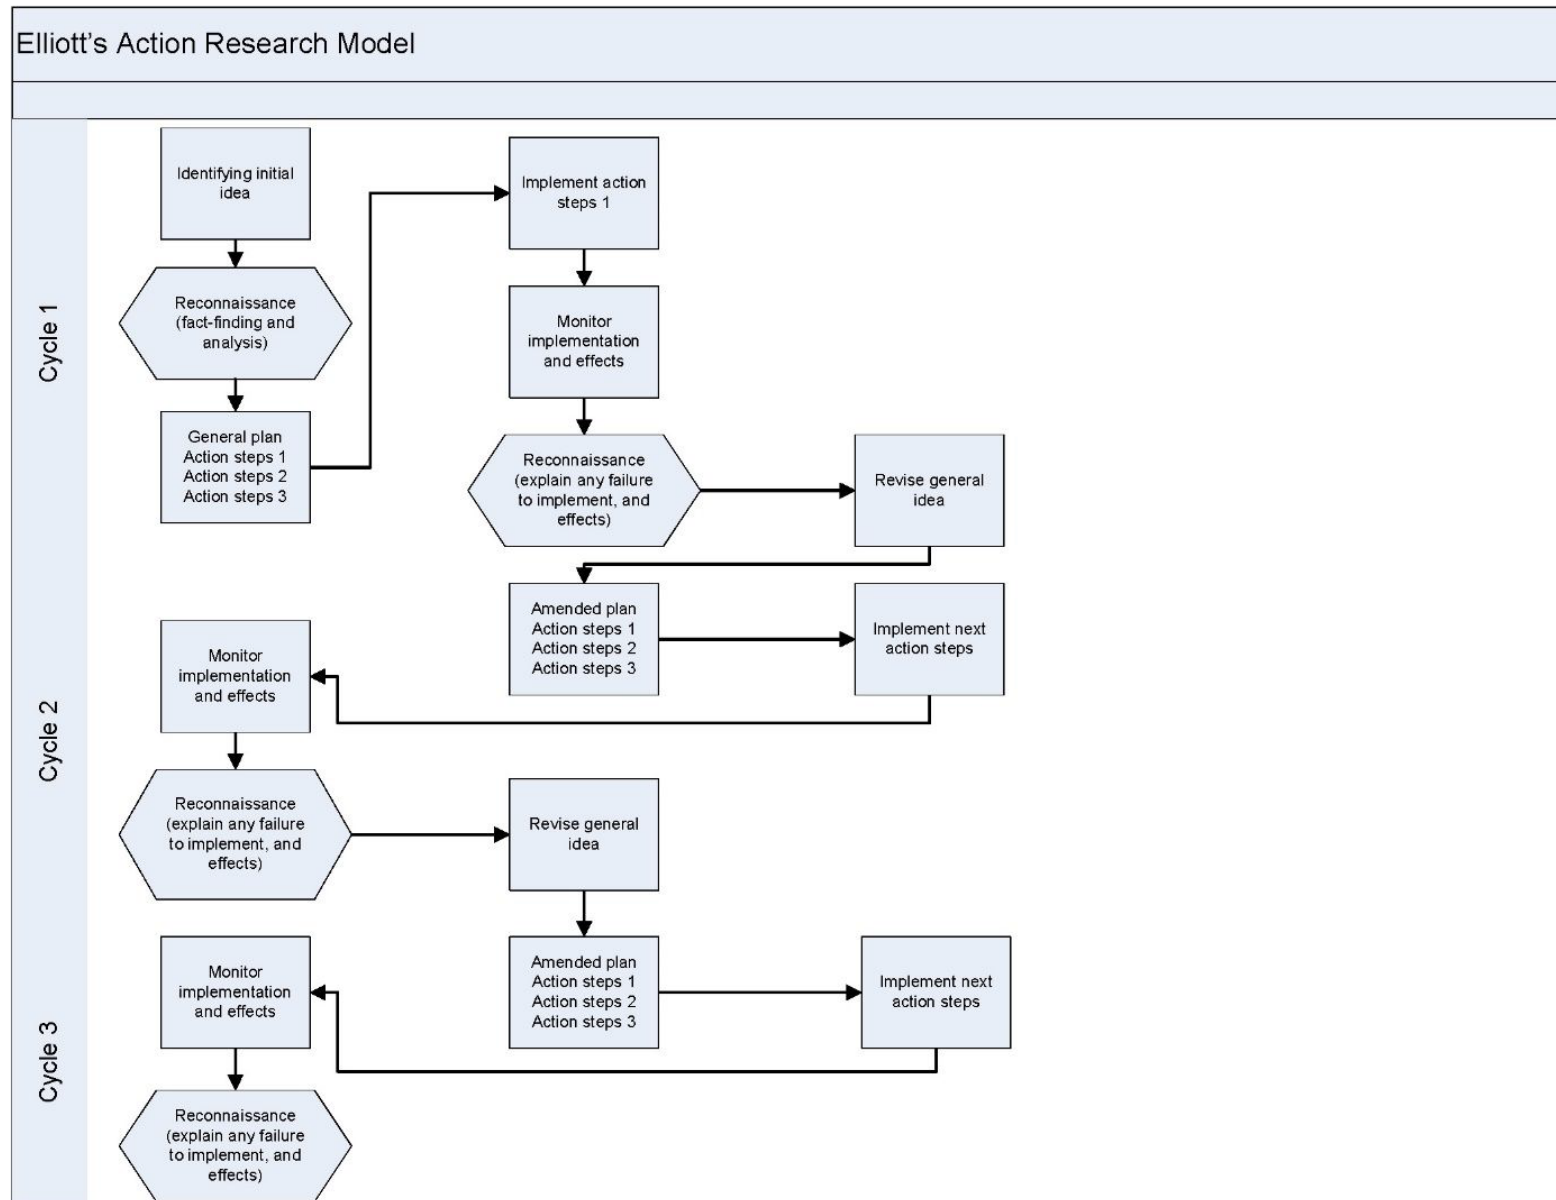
Elliott's Action Research Model

Cycle 1

Identifying initial idea

Reconnaissance (fact-finding and analysis)

General plan
Action steps 1
Action steps 2
Action steps 3

Implement action steps 1

Monitor implementation and effects

Reconnaissance (explain any failure to implement, and effects)

Revise general idea

Amended plan
Action steps 1
Action steps 2
Action steps 3

Implement next action steps

Cycle 2

Monitor implementation and effects

Reconnaissance (explain any failure to implement, and effects)

Revise general idea

Amended plan
Action steps 1
Action steps 2
Action steps 3

Implement next action steps

Cycle 3

Monitor implementation and effects

Reconnaissance (explain any failure to implement, and effects)